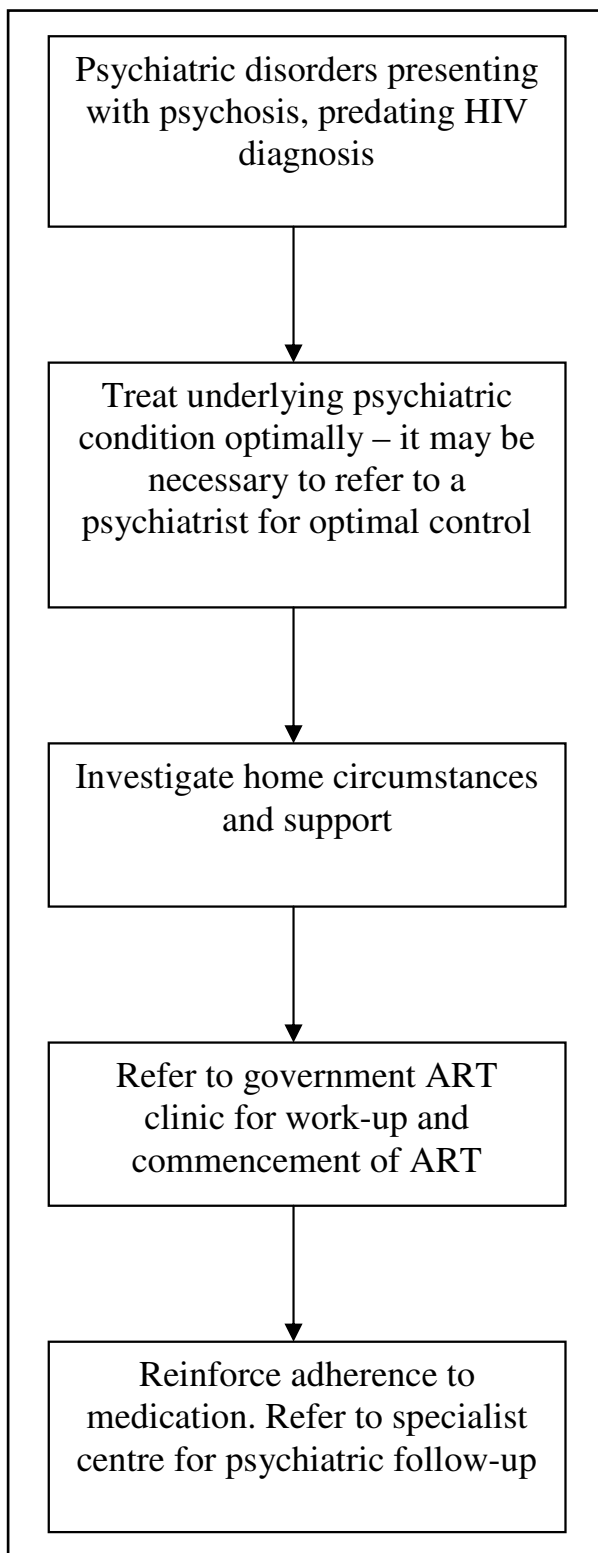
Psychiatric disorders presenting with psychosis, predating HIV diagnosis

Treat underlying psychiatric condition optimally – it may be necessary to refer to a psychiatrist for optimal control

Investigate home circumstances and support

Refer to government ART clinic for work-up and commencement of ART

Reinforce adherence to medication. Refer to specialist centre for psychiatric follow-up